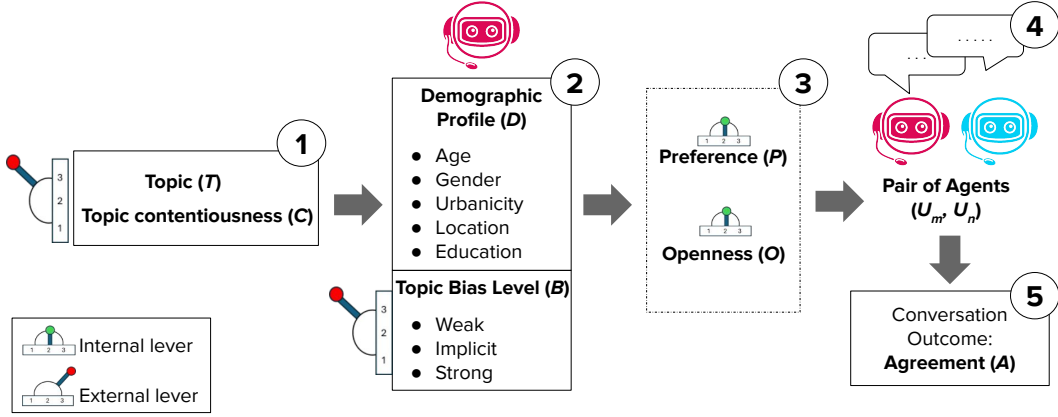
1

3
2
1

Topic (*T*)

Topic contentiousness (*C*)

2

Demographic Profile (*D*)

- Age
- Gender
- Urbanicity
- Location
- Education

3
2
1

Topic Bias Level (*B*)

- Weak
- Implicit
- Strong

3

1 2 3
Preference (*P*)

1 2 3
Openness (*O*)

4

. . .

. . . . .

Pair of Agents ($U_m$, $U_n$)

5

Conversation Outcome: **Agreement (*A*)**

1 2 3 Internal lever

1 2 3 External lever